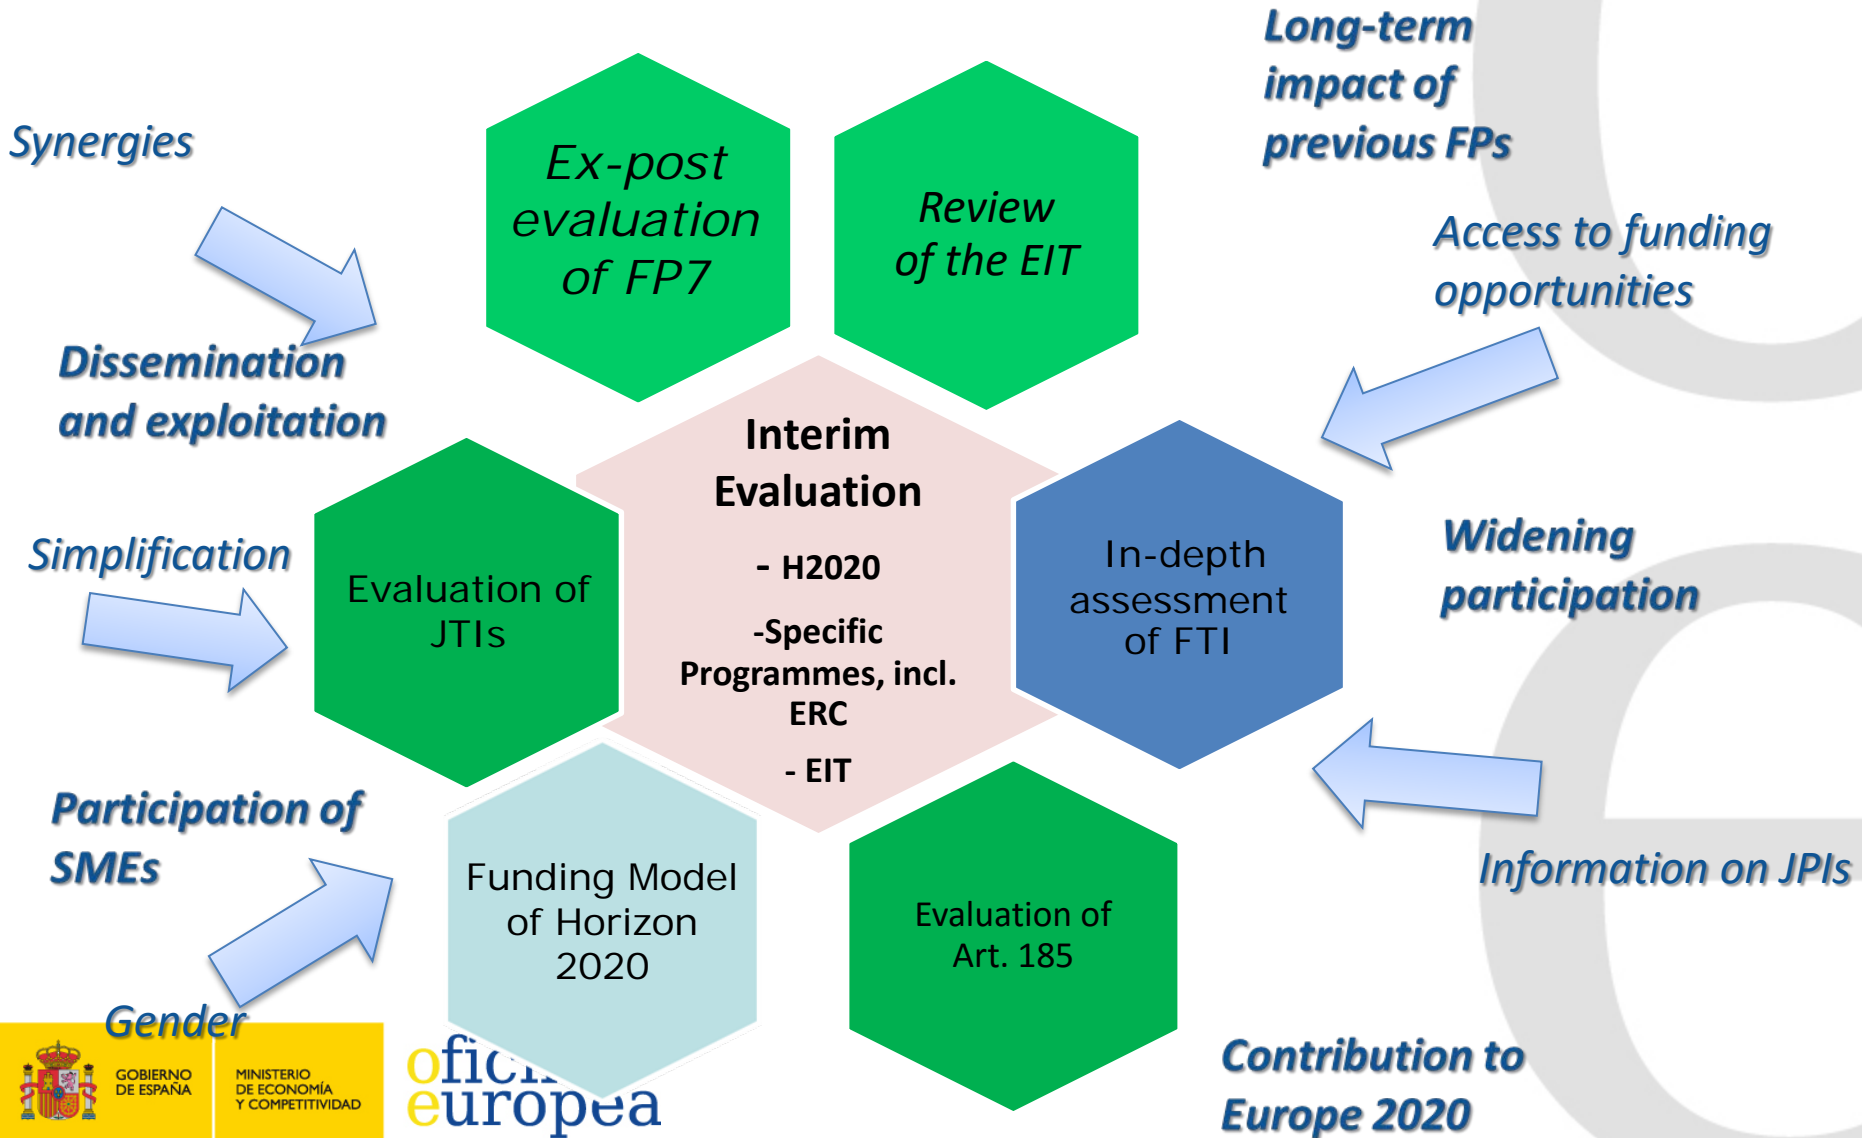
Long-term impact of previous FPs

Synergies

Ex-post evaluation of FP7

Review of the EIT

Access to funding opportunities

Dissemination and exploitation

Interim Evaluation

- H2020

-Specific Programmes, incl. ERC

- EIT

Simplification

Evaluation of JTIs

In-depth assessment of FTI

Widening participation

Participation of SMEs

Funding Model of Horizon 2020

Evaluation of Art. 185

Information on JPIs

Gender

GOBIERNO DE ESPAÑA

MINISTERIO DE ECONOMÍA Y COMPETITIVIDAD

ofici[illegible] europea

Contribution to Europe 2020